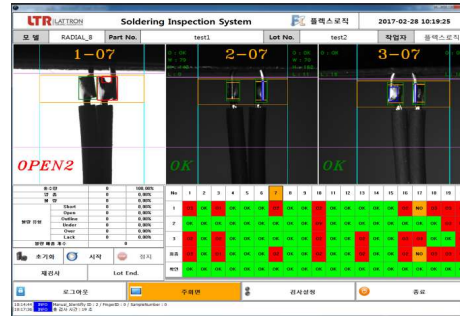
LTR LATTRON Soldering Inspection System 플렉스로직 2017-02-28 10:19:25

모 델 RADIAL_8 Part No. test1 Lot No. test2 작업자 플렉스로직

1-07

OPEN2

2-07

OK

3-07

OK

| | | |
|---|---|---|
| 총수량 | 8 | 100.00% |
| 양 품 | 8 | 0.00% |
| 불 량 | 8 | 0.00% |
| 불량 유형 Short | 8 | 0.00% |
| Open | 8 | 0.00% |
| Outline | 8 | 0.00% |
| Dealer | 8 | 0.00% |
| Over | 8 | 0.00% |
| Lack | 8 | 0.00% |
| 연속 불량 횟수 | 8 | |

초기화 시작 정지

재검사 Lot End.

| No | 1 | 2 | 3 | 4 | 5 | 6 | 7 | 8 | 9 | 10 | 11 | 12 | 13 | 14 | 15 | 16 | 17 | 18 | 19 |
|---|---|---|---|---|---|---|---|---|---|---|---|---|---|---|---|---|---|---|---|
| 1 | NG | OK | OK | OK | OK | OK | NG | OK | OK | OK | OK | OK | OK | OK | OK | OK | NG | OK | OK |
| 2 | OK | OK | OK | OK | OK | OK | OK | OK | OK | NG | OK | OK | OK | OK | OK | OK | OK | OK | OK |
| 3 | OK | OK | OK | OK | OK | OK | OK | OK | OK | OK | OK | OK | OK | NG | OK | OK | OK | OK | OK |
| 결과 | NG | OK | OK | OK | OK | OK | NG | OK | OK | NG | OK | OK | OK | NG | OK | OK | NG | OK | OK |
| 재선 | | | | | | | | | | | | | | | | | | | |

로그아웃 주화면 검사설정 종료

10:14:44 INFO Manual_IdentifyID : 2 | FingerID : 0 | SampleNumber : 0
10:17:38 INFO 검사 시간 : 19 초